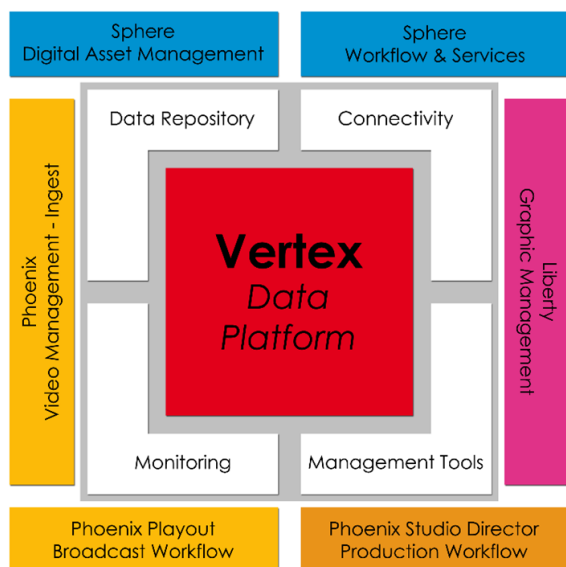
Sphere
Digital Asset Management

Sphere
Workflow & Services

Phoenix
Video Management - Ingest

Data Repository

Connectivity

Vertex
Data
Platform

Liberty
Graphic Management

Monitoring

Management Tools

Phoenix Playout
Broadcast Workflow

Phoenix Studio Director
Production Workflow